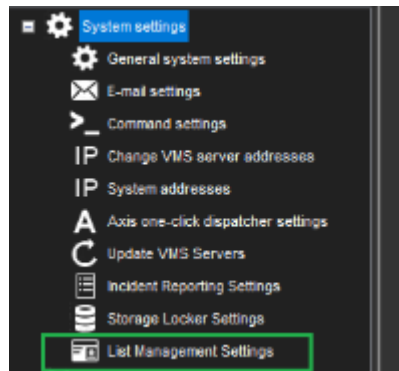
System settings
General system settings
E-mail settings
>_ Command settings
IP Change VMS server addresses
IP System addresses
A Axis one-click dispatcher settings
Update VMS Servers
Incident Reporting Settings
Storage Locker Settings
List Management Settings